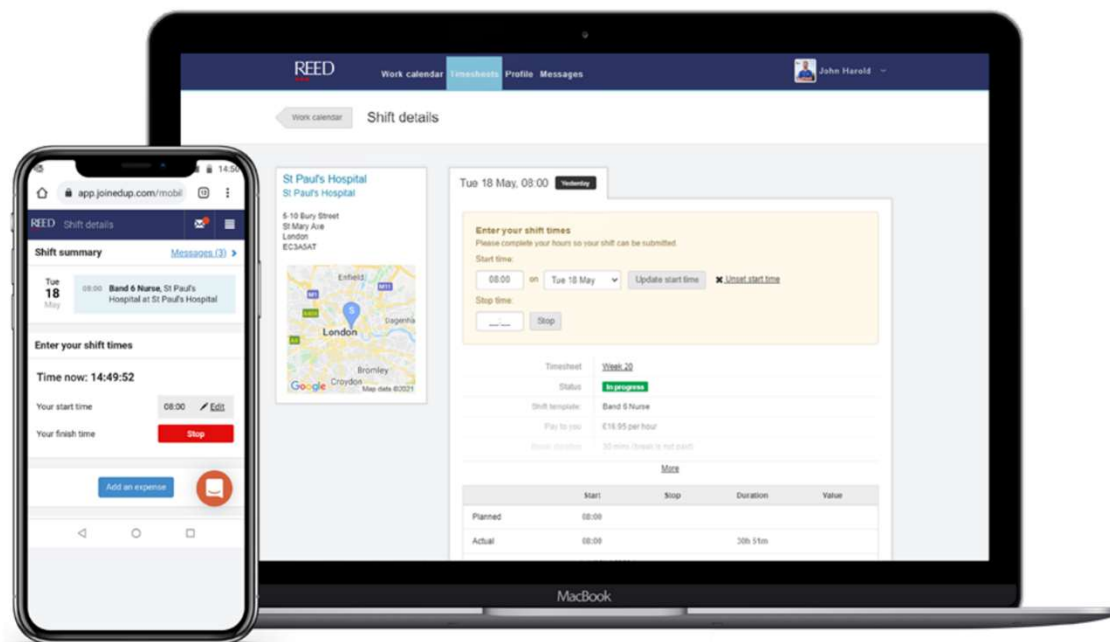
REED Work calendar Timesheets Profile Messages John Harold

Work calendar Shift details

St Paul's Hospital
St Paul's Hospital

5-10 Bury Street
St Mary Axe
London
EC3A5AT

Enfield
London
Dagenha
Croydon
Bromley
Google Map data ©2021

Tue 18 May, 08:00 Yesterday

Enter your shift times
Please complete your hours so your shift can be submitted

Start time:
08:00 on Tue 18 May Update start time ✖ Unset start time

Stop time:
--:-- Stop

Timesheet Week 20
Status In progress
Shift template Band 6 Nurse
Pay to you £16.95 per hour
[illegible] 30 mins (break is not paid)

More

| | Start | Stop | Duration | Value |
|---|---|---|---|---|
| Planned | 08:00 | | | |
| Actual | 08:00 | | 30h 51m | |

MacBook

14:50
app.joinedup.com/mobil 12

REED Shift details

Shift summary Messages (3) >

Tue 18 May 08:00 Band 6 Nurse, St Paul's Hospital at St Paul's Hospital

Enter your shift times

Time now: 14:49:52

Your start time 08:00 Edit
Your finish time Stop

Add an expense